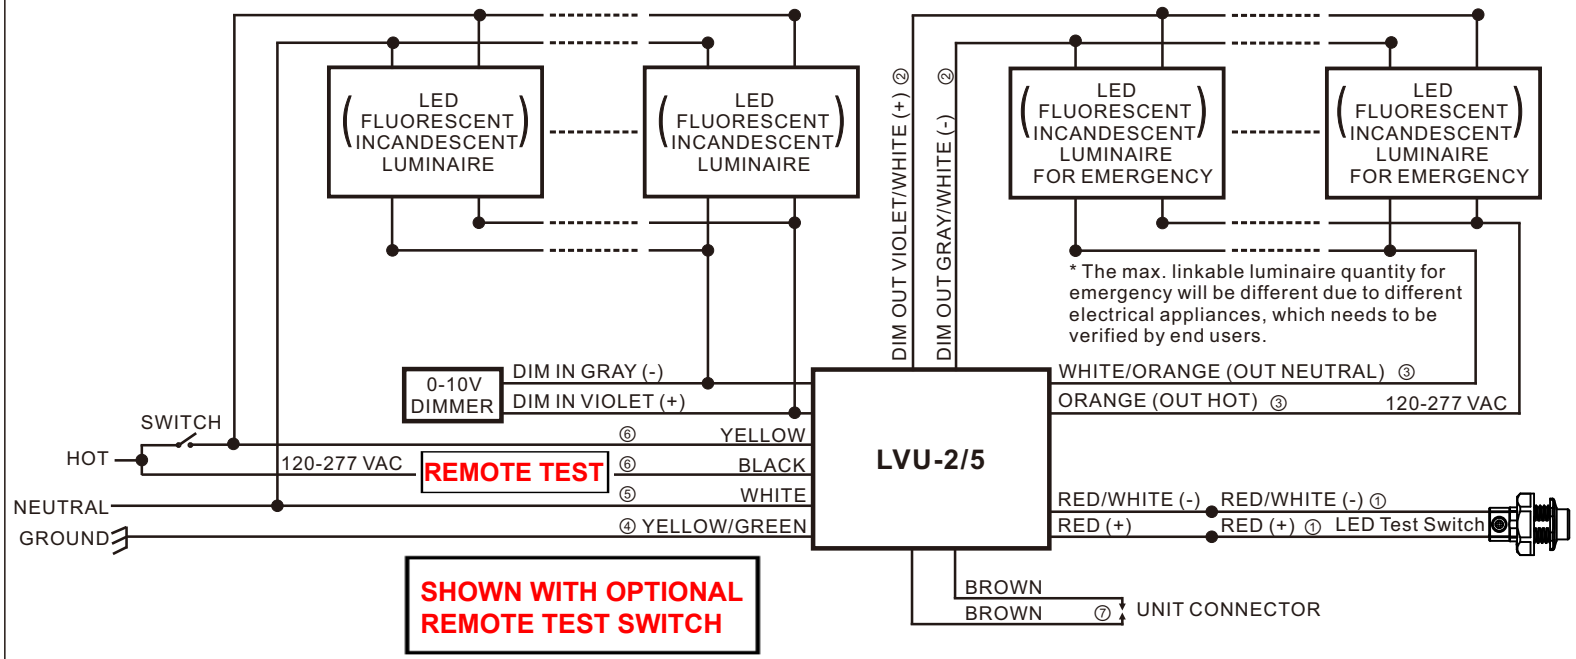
LED
FLUORESCENT
INCANDESCENT
LUMINAIRE

LED
FLUORESCENT
INCANDESCENT
LUMINAIRE

DIM OUT VIOLET/WHITE (+) ②

DIM OUT GRAY/WHITE (-) ②

LED
FLUORESCENT
INCANDESCENT
LUMINAIRE
FOR EMERGENCY

LED
FLUORESCENT
INCANDESCENT
LUMINAIRE
FOR EMERGENCY

* The max. linkable luminaire quantity for emergency will be different due to different electrical appliances, which needs to be verified by end users.

0-10V
DIMMER

DIM IN GRAY (-)

DIM IN VIOLET (+)

WHITE/ORANGE (OUT NEUTRAL) ③

ORANGE (OUT HOT) ③

120-277 VAC

SWITCH

HOT

⑥ YELLOW

120-277 VAC

REMOTE TEST

⑥ BLACK

LVU-2/5

NEUTRAL

⑤ WHITE

GROUND

④ YELLOW/GREEN

RED/WHITE (-)

RED/WHITE (-) ①

RED (+)

RED (+) ① LED Test Switch

SHOWN WITH OPTIONAL
REMOTE TEST SWITCH

BROWN

BROWN ⑦

UNIT CONNECTOR